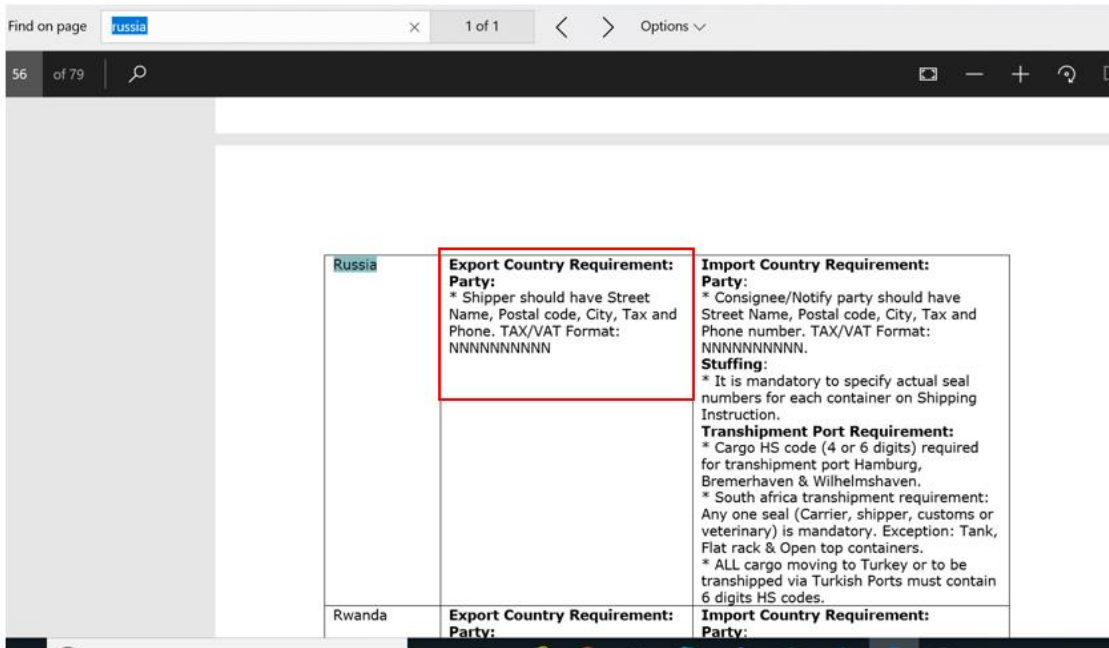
Find on page russia × 1 of 1 < > Options

56 of 79

| Russia | **Export Country Requirement:** **Party:** * Shipper should have Street Name, Postal code, City, Tax and Phone. TAX/VAT Format: NNNNNNNNNN | **Import Country Requirement:** **Party**: * Consignee/Notify party should have Street Name, Postal code, City, Tax and Phone number. TAX/VAT Format: NNNNNNNNNN. **Stuffing**: * It is mandatory to specify actual seal numbers for each container on Shipping Instruction. **Transhipment Port Requirement:** * Cargo HS code (4 or 6 digits) required for transhipment port Hamburg, Bremerhaven & Wilhelmshaven. * South africa transhipment requirement: Any one seal (Carrier, shipper, customs or veterinary) is mandatory. Exception: Tank, Flat rack & Open top containers. * ALL cargo moving to Turkey or to be transhipped via Turkish Ports must contain 6 digits HS codes. |
|---|---|---|
| Rwanda | **Export Country Requirement:** **Party:** | **Import Country Requirement:** **Party**: |